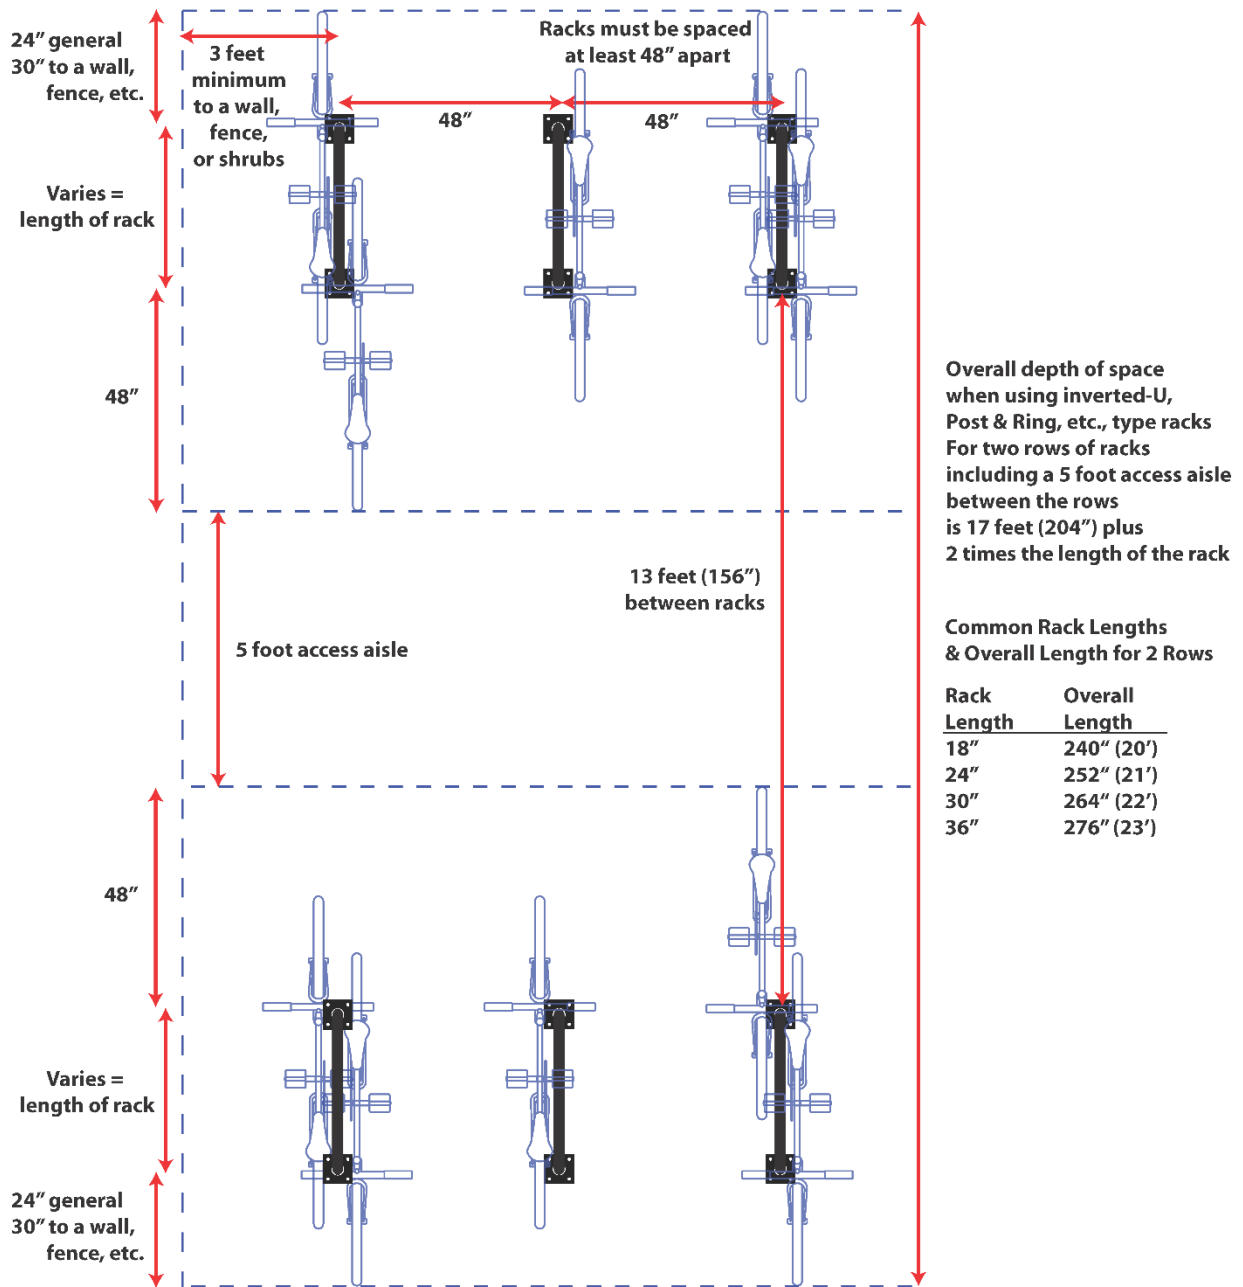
24″ general
30″ to a wall, fence, etc.

3 feet minimum to a wall, fence, or shrubs

Racks must be spaced at least 48″ apart

48″

48″

Varies = length of rack

48″

Overall depth of space when using inverted-U, Post & Ring, etc., type racks For two rows of racks including a 5 foot access aisle between the rows is 17 feet (204″) plus 2 times the length of the rack

13 feet (156″) between racks

5 foot access aisle

Common Rack Lengths & Overall Length for 2 Rows

| Rack Length | Overall Length |
|---|---|
| 18″ | 240″ (20′) |
| 24″ | 252″ (21′) |
| 30″ | 264″ (22′) |
| 36″ | 276″ (23′) |

48″

Varies = length of rack

24″ general
30″ to a wall, fence, etc.